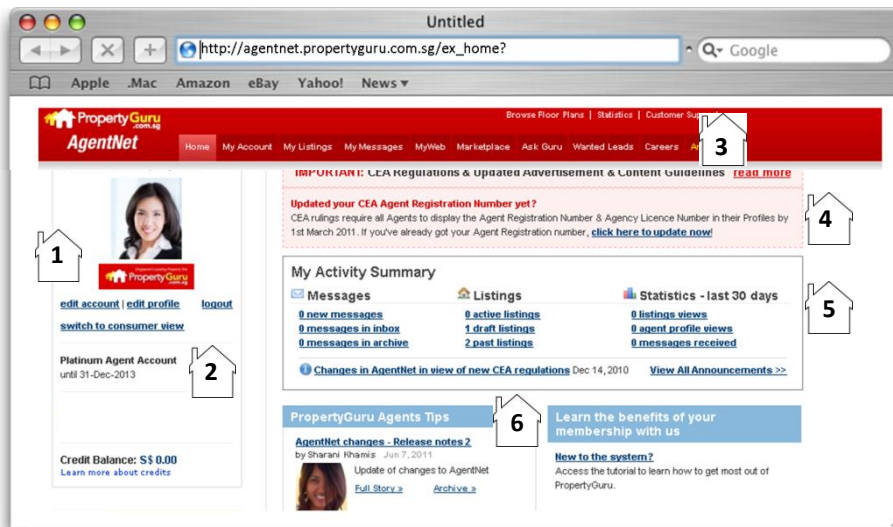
Untitled

http://agentnet.propertyguru.com.sg/ex_home?

Google

Apple .Mac Amazon eBay Yahoo! News

PropertyGuru .com.sg
AgentNet

Browse Floor Plans | Statistics | Customer Sup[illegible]

Home My Account My Listings My Messages MyWeb Marketplace Ask Guru Wanted Leads Careers A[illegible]

3

IMPORTANT: CEA Regulations & Updated Advertisement & Content Guidelines read more

Updated your CEA Agent Registration Number yet?
CEA rulings require all Agents to display the Agent Registration Number & Agency Licence Number in their Profiles by 1st March 2011. If you've already got your Agent Registration number, click here to update now!

4

1

PropertyGuru

edit account | edit profile logout
switch to consumer view

Platinum Agent Account
until 31-Dec-2013

2

Credit Balance: S$ 0.00
Learn more about credits

My Activity Summary

Messages
0 new messages
0 messages in inbox
0 messages in archive

Listings
0 active listings
1 draft listings
2 past listings

Statistics - last 30 days
0 listings views
0 agent profile views
0 messages received

5

Changes in AgentNet in view of new CEA regulations Dec 14, 2010 View All Announcements >>

6

PropertyGuru Agents Tips
AgentNet changes - Release notes 2
by Sharani Khamis Jun 7, 2011
Update of changes to AgentNet
Full Story » Archive »

Learn the benefits of your membership with us
New to the system?
Access the tutorial to learn how to get most out of PropertyGuru.